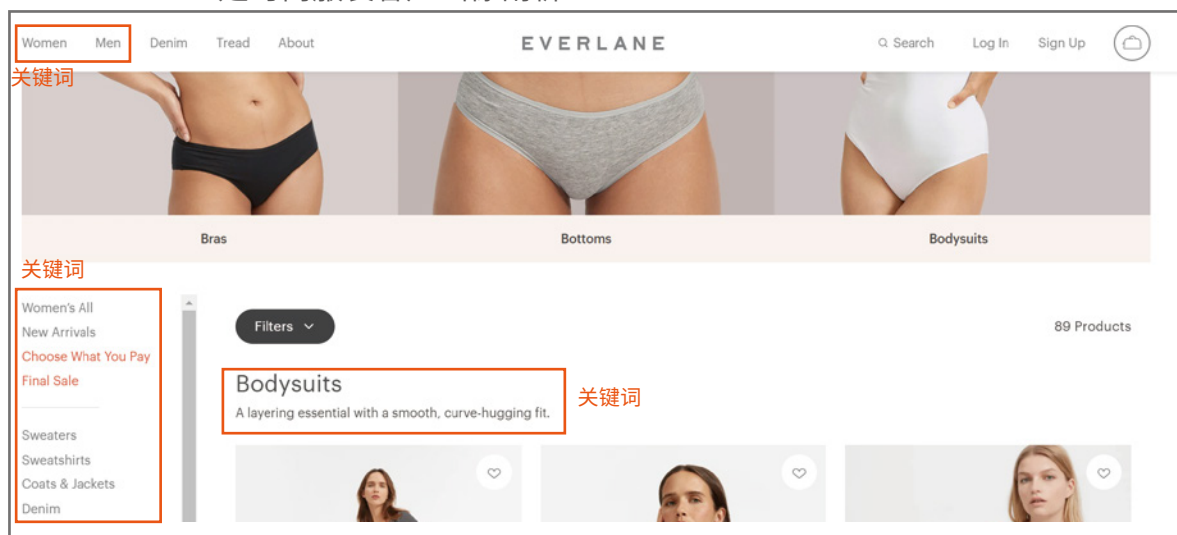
Women Men Denim Tread About

EVERLANE

Search Log In Sign Up

关键词

Bras

Bottoms

Bodysuits

关键词

Women's All
New Arrivals
Choose What You Pay
Final Sale

Sweaters
Sweatshirts
Coats & Jackets
Denim

Filters

89 Products

Bodysuits
A layering essential with a smooth, curve-hugging fit.

关键词